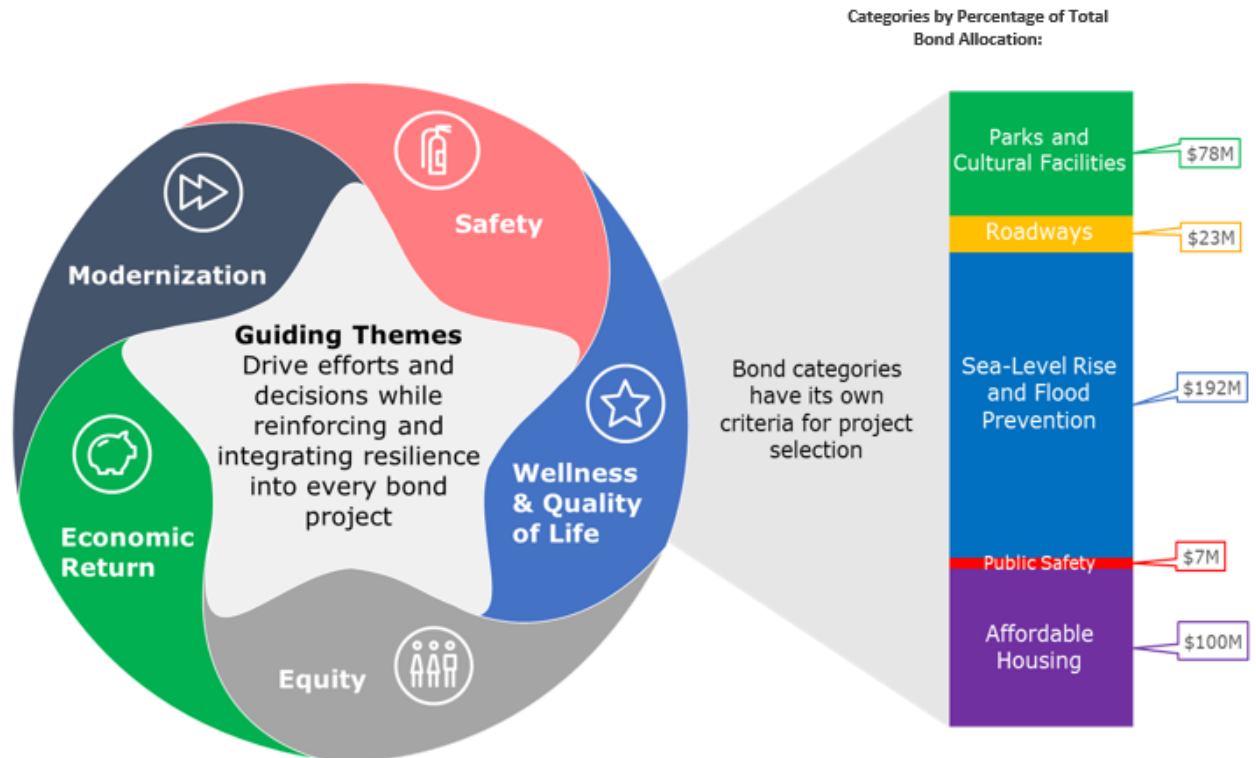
Categories by Percentage of Total Bond Allocation:

Safety

Modernization

Guiding Themes
Drive efforts and decisions while reinforcing and integrating resilience into every bond project

Wellness & Quality of Life

Economic Return

Equity

Bond categories have its own criteria for project selection

Parks and Cultural Facilities
$78M

Roadways
$23M

Sea-Level Rise and Flood Prevention
$192M

Public Safety
$7M

Affordable Housing
$100M